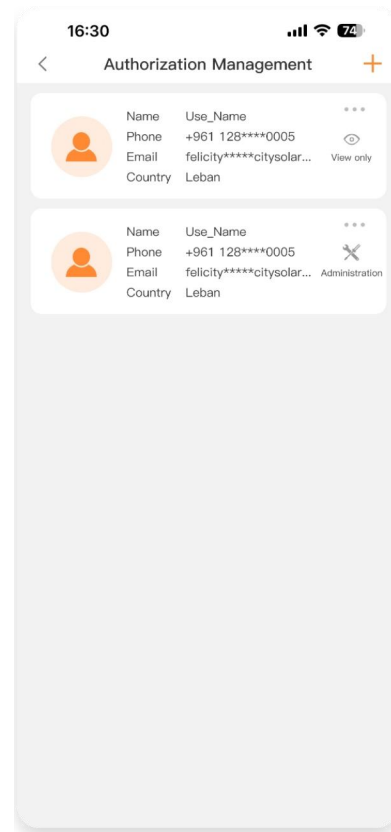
16:30 74

<

Authorization Management

+

Name Use_Name
Phone +961 128****0005
Email felicity*****citysolar...
Country Leban

View only

Name Use_Name
Phone +961 128****0005
Email felicity*****citysolar...
Country Leban

Administration